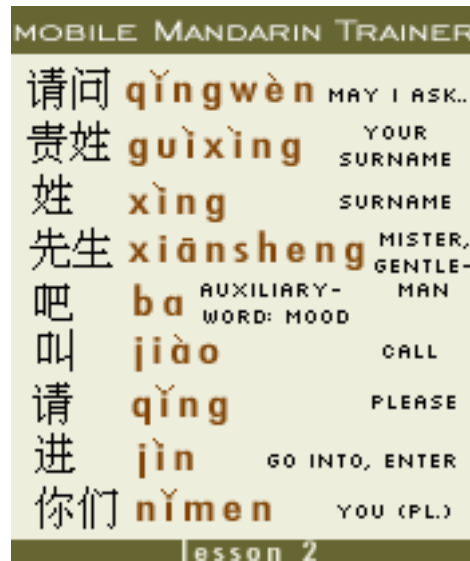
MOBILE MANDARIN TRAINER

请问 qǐngwèn MAY I ASK..

贵姓 guìxìng YOUR SURNAME

姓 xìng SURNAME

先生 xiānsheng MISTER, GENTLEMAN

吧 ba AUXILIARY-WORD: MOOD

叫 jiào CALL

请 qǐng PLEASE

进 jìn GO INTO, ENTER

你们 nǐmen YOU (PL.)

lesson 2